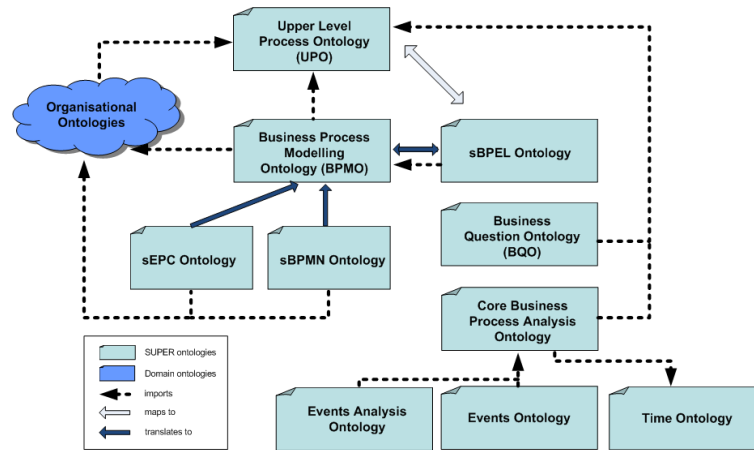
Upper Level Process Ontology (UPO)

Organisational Ontologies

Business Process Modelling Ontology (BPMO)

sBPEL Ontology

Business Question Ontology (BQO)

sEPC Ontology

sBPMN Ontology

Core Business Process Analysis Ontology

SUPER ontologies
Domain ontologies
imports
maps to
translates to

Events Analysis Ontology

Events Ontology

Time Ontology